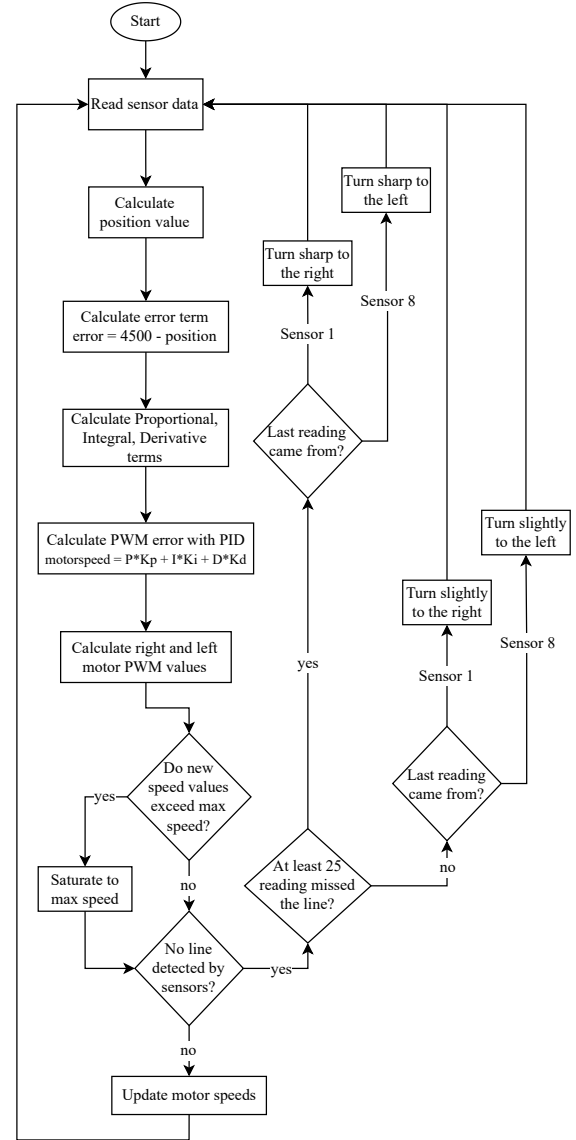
Start

Read sensor data

Calculate position value

Calculate error term error = 4500 - position

Calculate Proportional, Integral, Derivative terms

Calculate PWM error with PID motorspeed = P*Kp + I*Ki + D*Kd

Calculate right and left motor PWM values

Do new speed values exceed max speed?

yes

Saturate to max speed

no

No line detected by sensors?

no

Update motor speeds

yes

At least 25 reading missed the line?

yes

Last reading came from?

Sensor 1

Turn sharp to the right

Sensor 8

Turn sharp to the left

no

Last reading came from?

Sensor 1

Turn slightly to the right

Sensor 8

Turn slightly to the left